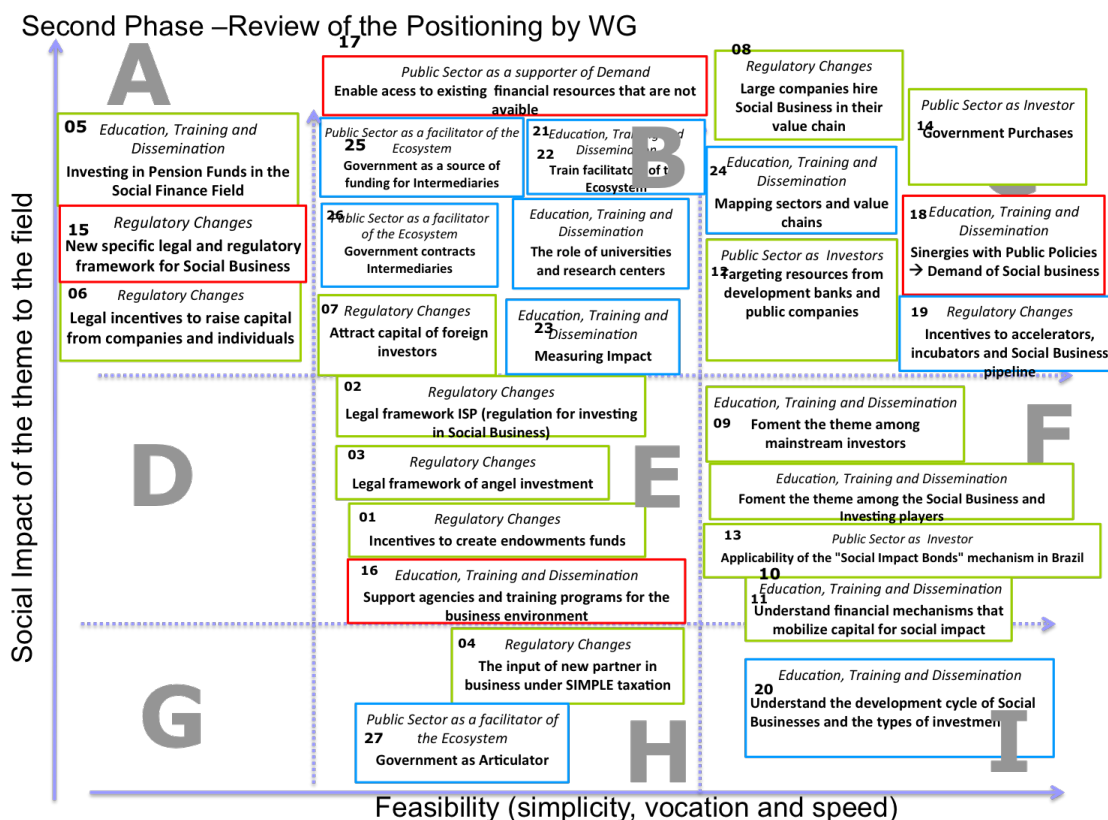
Second Phase –Review of the Positioning by WG

A

17
Public Sector as a supporter of Demand
Enable acess to existing financial resources that are not avaible

08
Regulatory Changes
Large companies hire Social Business in their value chain

Public Sector as Investor
14
Government Purchases

05 Education, Training and Dissemination
Investing in Pension Funds in the Social Finance Field

Public Sector as a facilitator of the Ecosystem
25
Government as a source of funding for Intermediaries

21 Education, Training and Dissemination
22 Train facilitators of the Ecosystem

B

24 Education, Training and Dissemination
Mapping sectors and value chains

C

18 Education, Training and Dissemination
Sinergies with Public Policies → Demand of Social business

15 Regulatory Changes
New specific legal and regulatory framework for Social Business

26 Public Sector as a facilitator of the Ecosystem
Government contracts Intermediaries

Education, Training and Dissemination
The role of universities and research centers

Public Sector as Investors
12 Targeting resources from development banks and public companies

06 Regulatory Changes
Legal incentives to raise capital from companies and individuals

07 Regulatory Changes
Attract capital of foreign investors

Education, Training and Dissemination
23
Measuring Impact

19 Regulatory Changes
Incentives to accelerators, incubators and Social Business pipeline

02 Regulatory Changes
Legal framework ISP (regulation for investing in Social Business)

Education, Training and Dissemination
09 Foment the theme among mainstream investors

D

F

03 Regulatory Changes
Legal framework of angel investment

E

Education, Training and Dissemination
Foment the theme among the Social Business and Investing players

01 Regulatory Changes
Incentives to create endowments funds

13 Public Sector as Investor
Applicability of the "Social Impact Bonds" mechanism in Brazil

16 Education, Training and Dissemination
Support agencies and training programs for the business environment

10
11 Education, Training and Dissemination
Understand financial mechanisms that mobilize capital for social impact

04 Regulatory Changes
The input of new partner in business under SIMPLE taxation

Education, Training and Dissemination
20
Understand the development cycle of Social Businesses and the types of investment

G

Public Sector as a facilitator of the Ecosystem
27
Government as Articulator

H

I

Social Impact of the theme to the field

Feasibility (simplicity, vocation and speed)